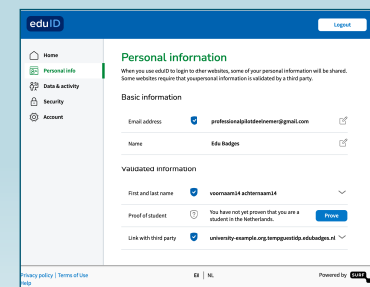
eduID

Logout

Home
Personal info
Data & activity
Security
Account

Personal information

When you use eduID to login to other websites, some of your personal information will be shared. Some websites require that yourpersonal information is validated by a third party.

Basic information

| | |
|---|---|
| Email address | professionalpilotdeelnemer@gmail.com |
| Name | Edu Badges |

Validated information

| | |
|---|---|
| First and last name | voornaam14 achternaam14 |
| Proof of student | You have not yet proven that you are a student in the Netherlands. Prove |
| Link with third party | university-example.org.tempguestidp.edubadges.nl |

Privacy policy | Terms of Use
Help

EN | NL

Powered by SURF